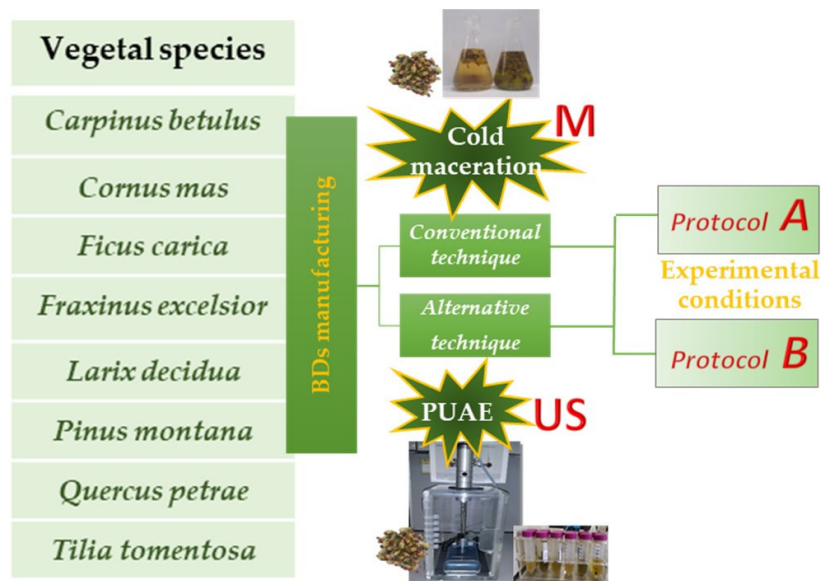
Vegetal species

Carpinus betulus

Cornus mas

Ficus carica

Fraxinus excelsior

Larix decidua

Pinus montana

Quercus petrae

Tilia tomentosa

BDs manufacturing

Cold maceration

M

Conventional technique

Alternative technique

PUAE

US

Protocol A

Experimental conditions

Protocol B